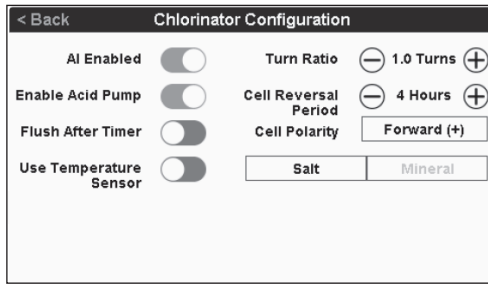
< Back Chlorinator Configuration

AI Enabled

Enable Acid Pump

Flush After Timer

Use Temperature Sensor

Turn Ratio – 1.0 Turns +

Cell Reversal Period – 4 Hours +

Cell Polarity Forward (+)

Salt Mineral